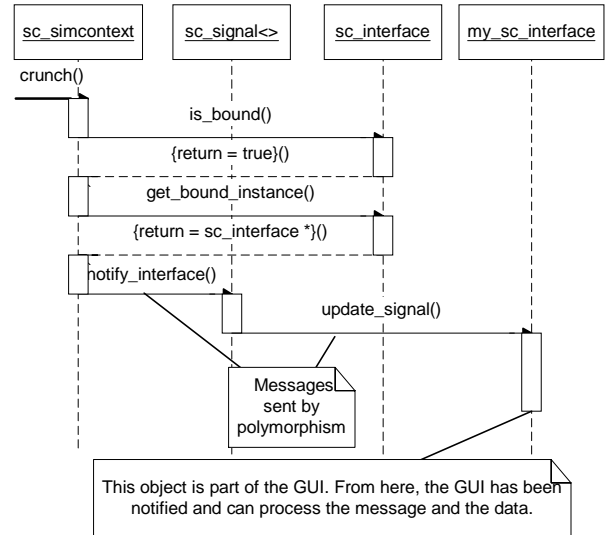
sc_simcontext

sc_signal<>

sc_interface

my_sc_interface

crunch()

is_bound()

{return = true}()

get_bound_instance()

{return = sc_interface *}()

notify_interface()

update_signal()

Messages sent by polymorphism

This object is part of the GUI. From here, the GUI has been notified and can process the message and the data.